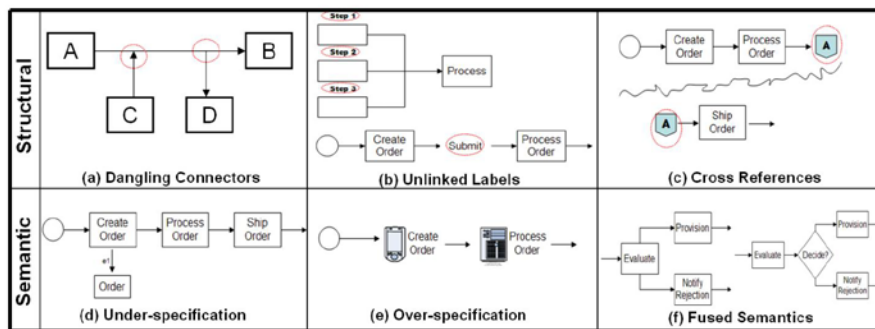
Structural

A

B

C

D

(a) Dangling Connectors

Step 1

Step 2

Step 3

Process

Create Order

Submit

Process Order

(b) Unlinked Labels

Create Order

Process Order

A

A

Ship Order

(c) Cross References

Semantic

Create Order

Process Order

Ship Order

e1

Order

(d) Under-specification

Create Order

Process Order

(e) Over-specification

Evaluate

Provision

Notify Rejection

Evaluate

Decide?

Provision

Notify Rejection

(f) Fused Semantics